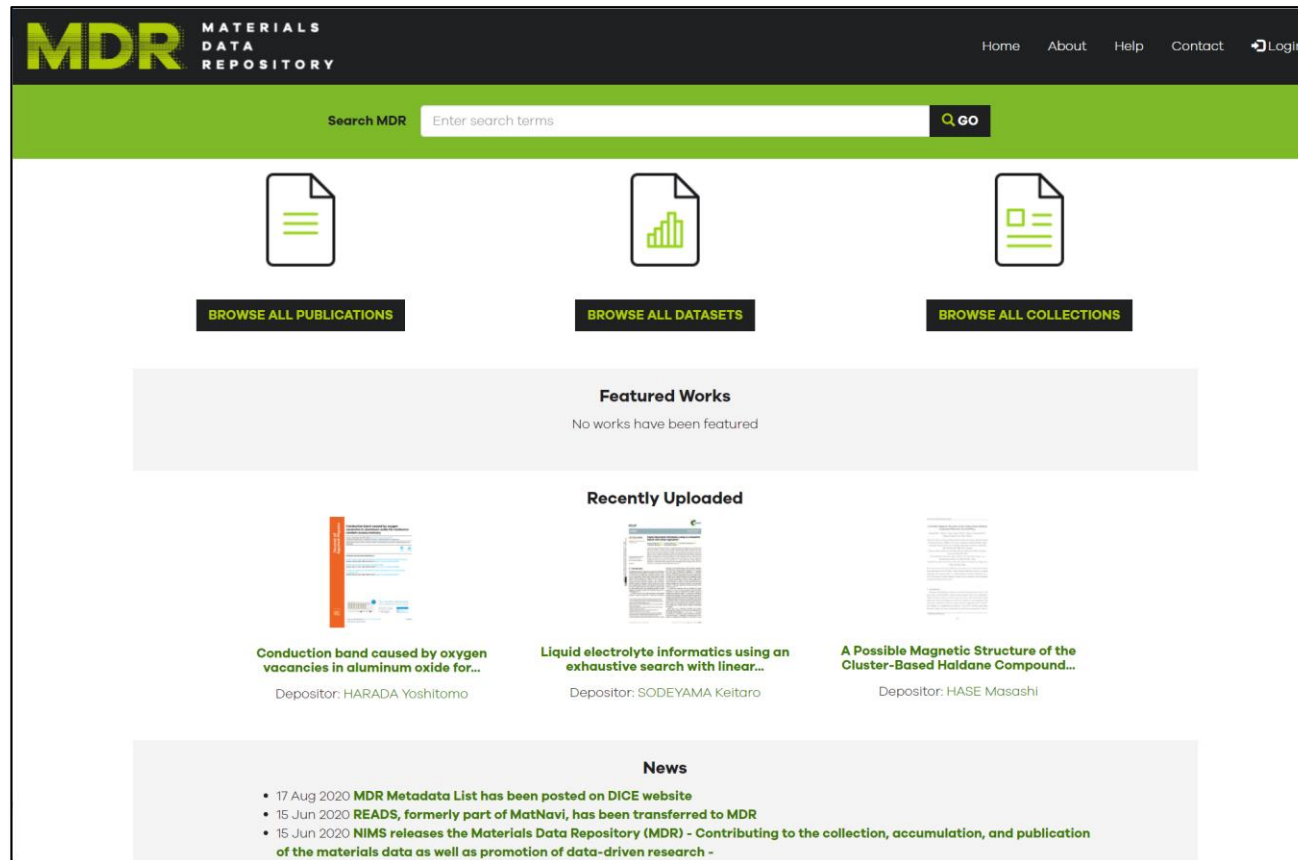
MDR MATERIALS DATA REPOSITORY

Home About Help Contact Login

Search MDR Enter search terms GO

BROWSE ALL PUBLICATIONS

BROWSE ALL DATASETS

BROWSE ALL COLLECTIONS

Featured Works

No works have been featured

Recently Uploaded

Conduction band caused by oxygen vacancies in aluminum oxide for...

Depositor: HARADA Yoshitomo

Liquid electrolyte informatics using an exhaustive search with linear...

Depositor: SODEYAMA Keitaro

A Possible Magnetic Structure of the Cluster-Based Haldane Compound...

Depositor: HASE Masashi

News

• 17 Aug 2020 MDR Metadata List has been posted on DICE website
• 15 Jun 2020 READS, formerly part of MatNavi, has been transferred to MDR
• 15 Jun 2020 NIMS releases the Materials Data Repository (MDR) - Contributing to the collection, accumulation, and publication of the materials data as well as promotion of data-driven research -